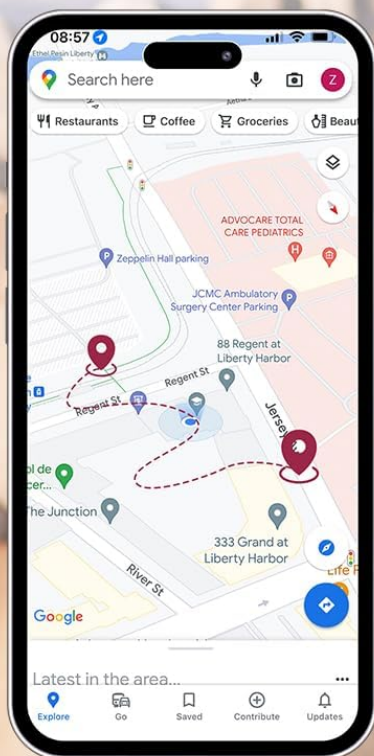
08:57

Ethel Resin Liberty

Search here

Z

Restaurants

Coffee

Groceries

Beaut

ADVOCARE TOTAL CARE PEDIATRICS

Zeppelin Hall parking

JCMC Ambulatory Surgery Center Parking

88 Regent at Liberty Harbor

Regent St

Regent St

Jersey

ol de ncer...

The Junction

333 Grand at Liberty Harbor

River St

Life F

Google

Latest in the area...

...

Explore

Go

Saved

Contribute

Updates